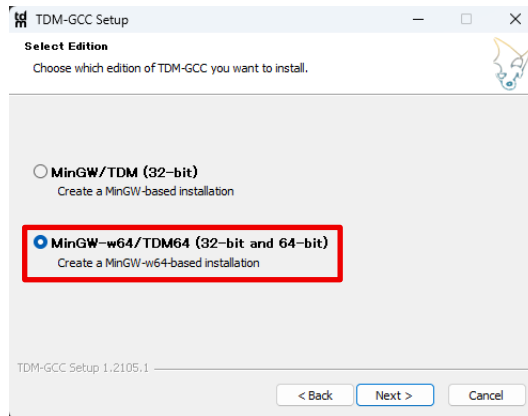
TDM-GCC Setup

Select Edition

Choose which edition of TDM-GCC you want to install.

MinGW/TDM (32-bit)
Create a MinGW-based installation

MinGW-w64/TDM64 (32-bit and 64-bit)
Create a MinGW-w64-based installation

TDM-GCC Setup 1.2105.1

< Back
Next >
Cancel